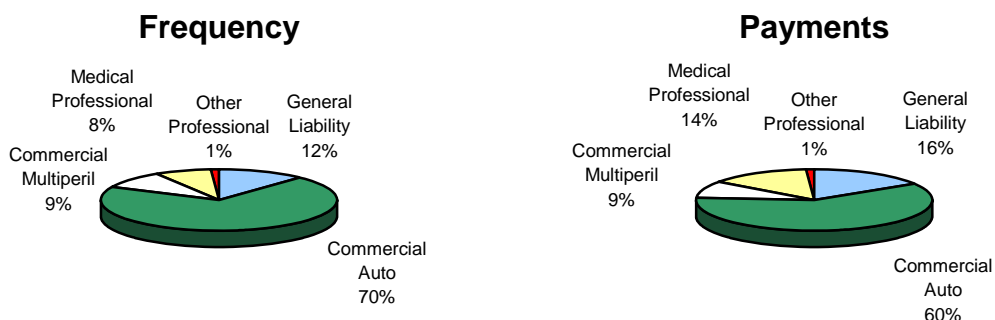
Frequency

Medical Professional 8%

Other Professional 1%

General Liability 12%

Commercial Multiperil 9%

Commercial Auto 70%

Payments

Medical Professional 14%

Other Professional 1%

General Liability 16%

Commercial Multiperil 9%

Commercial Auto 60%